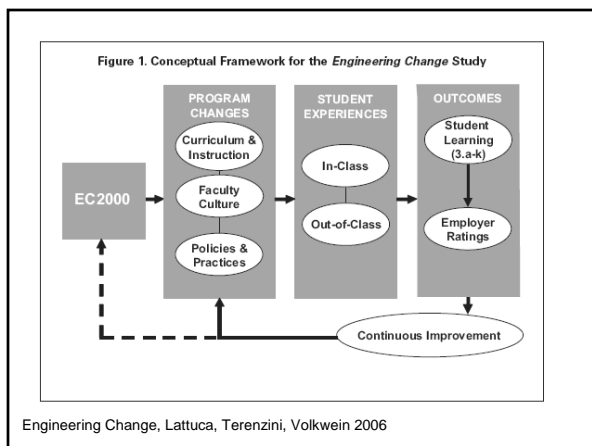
Figure 1. Conceptual Framework for the Engineering Change Study

EC2000

PROGRAM CHANGES

Curriculum & Instruction

Faculty Culture

Policies & Practices

STUDENT EXPERIENCES

In-Class

Out-of-Class

OUTCOMES

Student Learning (3.a-k)

Employer Ratings

Continuous Improvement

Engineering Change, Lattuca, Terenzini, Volkwein 2006